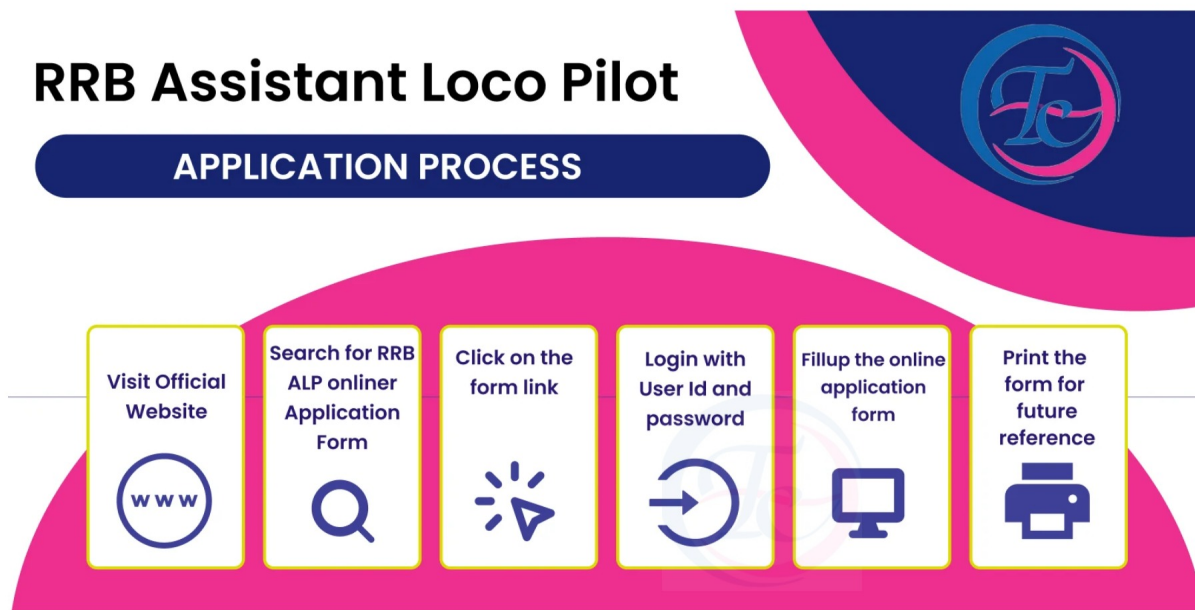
RRB Assistant Loco Pilot

APPLICATION PROCESS

Visit Official Website

www

Search for RRB ALP onliner Application Form

Click on the form link

Login with User Id and password

Fillup the online application form

Print the form for future reference